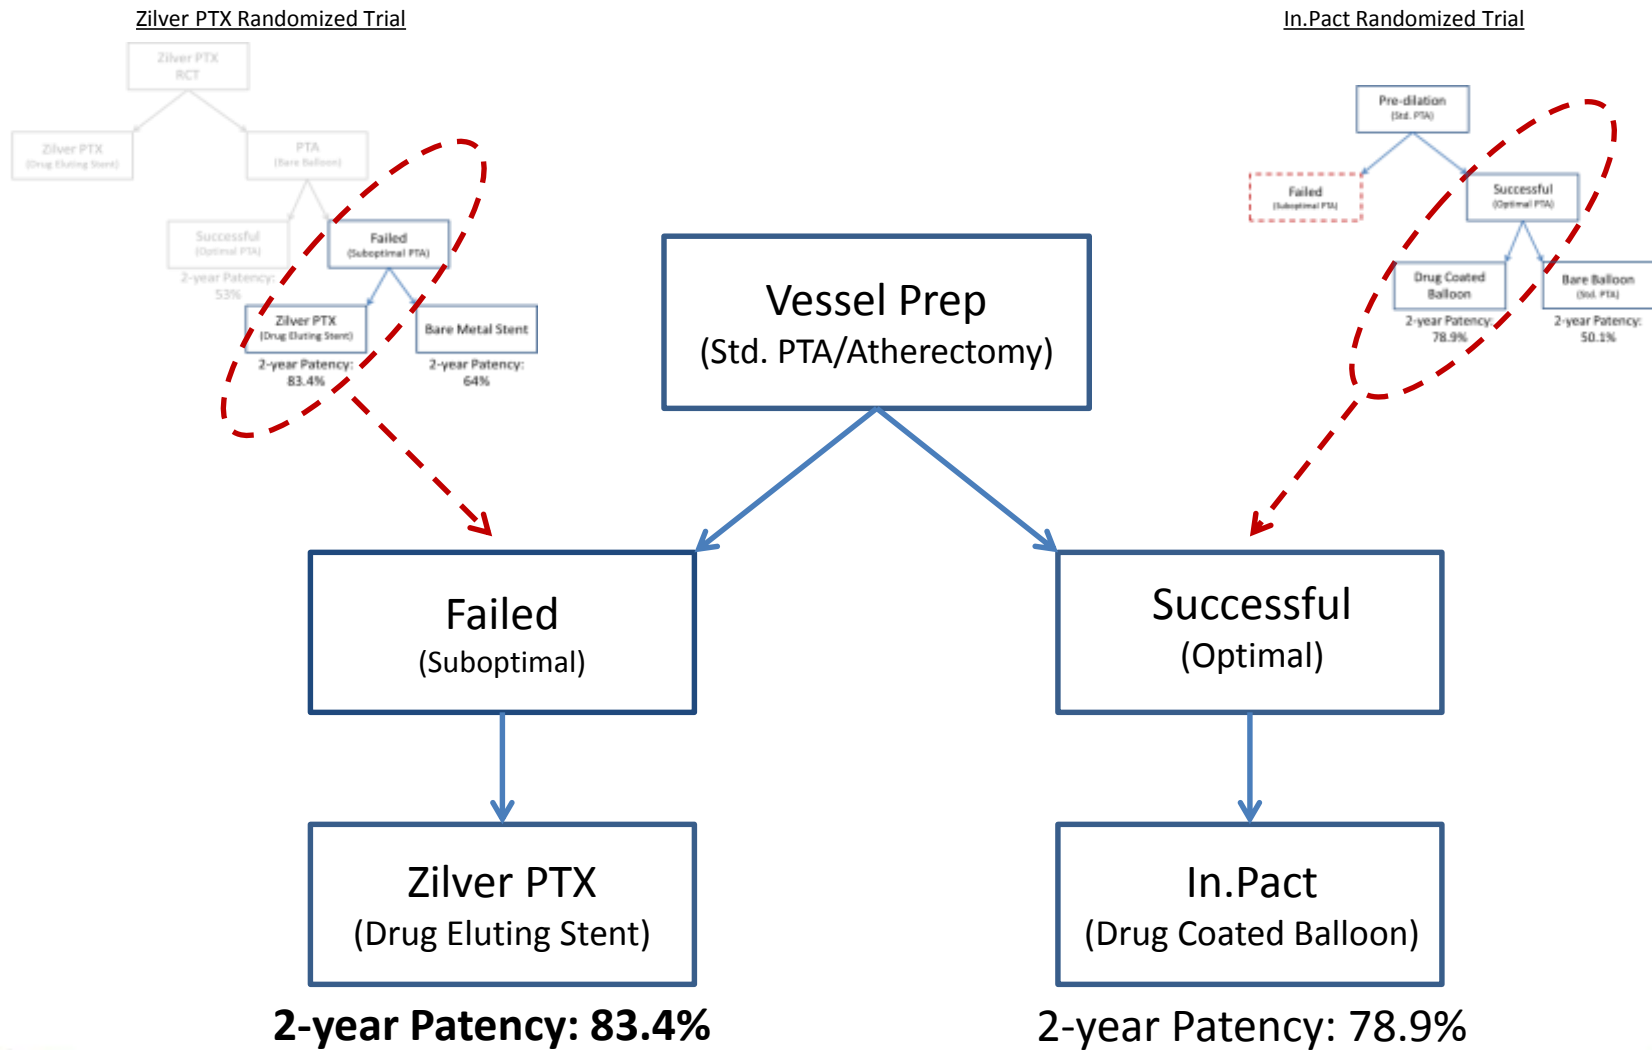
Zilver PTX Randomized Trial

Zilver PTX RCT

Zilver PTX (Drug Eluting Stent)

PTA (Bare Balloon)

Successful (Optimal PTA)

2-year Patency: 53%

Failed (Suboptimal PTA)

Zilver PTX (Drug Eluting Stent)

2-year Patency: 83.4%

Bare Metal Stent

2-year Patency: 64%

In.Pact Randomized Trial

Pre-dilation (Std. PTA)

Failed (Suboptimal PTA)

Successful (Optimal PTA)

Drug Coated Balloon

2-year Patency: 78.9%

Bare Balloon (Std. PTA)

2-year Patency: 50.1%

Vessel Prep
(Std. PTA/Atherectomy)

Failed
(Suboptimal)

Successful
(Optimal)

Zilver PTX
(Drug Eluting Stent)

In.Pact
(Drug Coated Balloon)

2-year Patency: 83.4%

2-year Patency: 78.9%